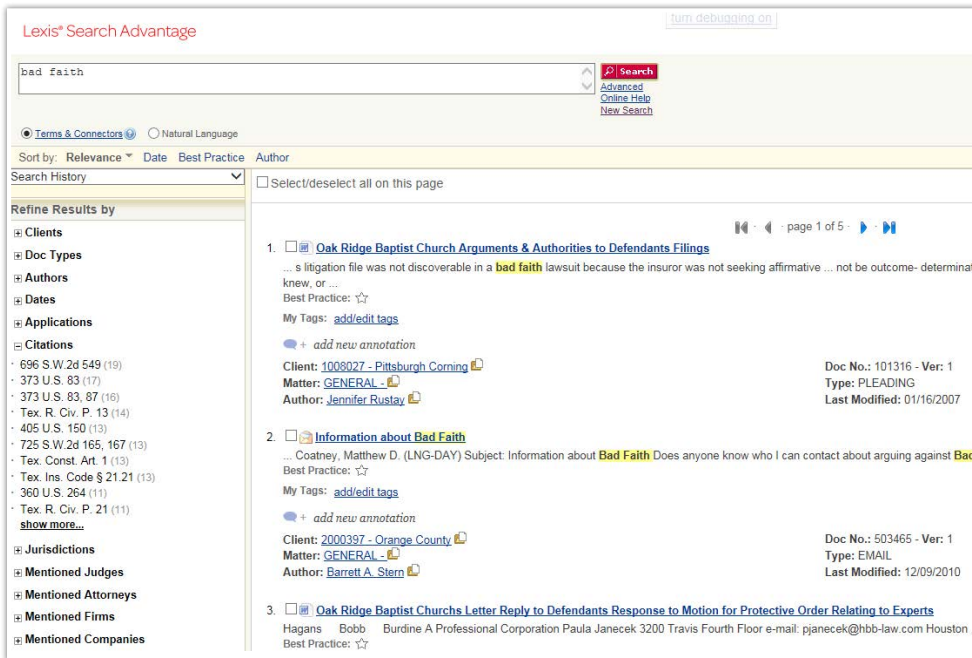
Lexis® Search Advantage

turn debugging on

bad faith

Search
Advanced
Online Help
New Search

Terms & Connectors  Natural Language

Sort by: Relevance Date Best Practice Author

Search History

Select/deselect all on this page

Refine Results by

Clients
Doc Types
Authors
Dates
Applications
Citations
· 696 S.W.2d 549 (19)
· 373 U.S. 83 (17)
· 373 U.S. 83, 87 (16)
· Tex. R. Civ. P. 13 (14)
· 405 U.S. 150 (13)
· 725 S.W.2d 165, 167 (13)
· Tex. Const. Art. 1 (13)
· Tex. Ins. Code § 21.21 (13)
· 360 U.S. 264 (11)
· Tex. R. Civ. P. 21 (11)
show more...
Jurisdictions
Mentioned Judges
Mentioned Attorneys
Mentioned Firms
Mentioned Companies

page 1 of 5

1. Oak Ridge Baptist Church Arguments & Authorities to Defendants Filings
... s litigation file was not discoverable in a bad faith lawsuit because the insuror was not seeking affirmative ... not be outcome- determinat knew, or ...
Best Practice:
My Tags: add/edit tags
+ add new annotation
Client: 1008027 - Pittsburgh Corning
Matter: GENERAL -
Author: Jennifer Rustay
Doc No.: 101316 - Ver: 1
Type: PLEADING
Last Modified: 01/16/2007

2. Information about Bad Faith
... Coatney, Matthew D. (LNG-DAY) Subject: Information about Bad Faith Does anyone know who I can contact about arguing against Bad
Best Practice:
My Tags: add/edit tags
+ add new annotation
Client: 2000397 - Orange County
Matter: GENERAL -
Author: Barrett A. Stern
Doc No.: 503465 - Ver: 1
Type: EMAIL
Last Modified: 12/09/2010

3. Oak Ridge Baptist Churchs Letter Reply to Defendants Response to Motion for Protective Order Relating to Experts
Hagans Bobb Burdine A Professional Corporation Paula Janecek 3200 Travis Fourth Floor e-mail: pjanecek@hbb-law.com Houston
Best Practice: